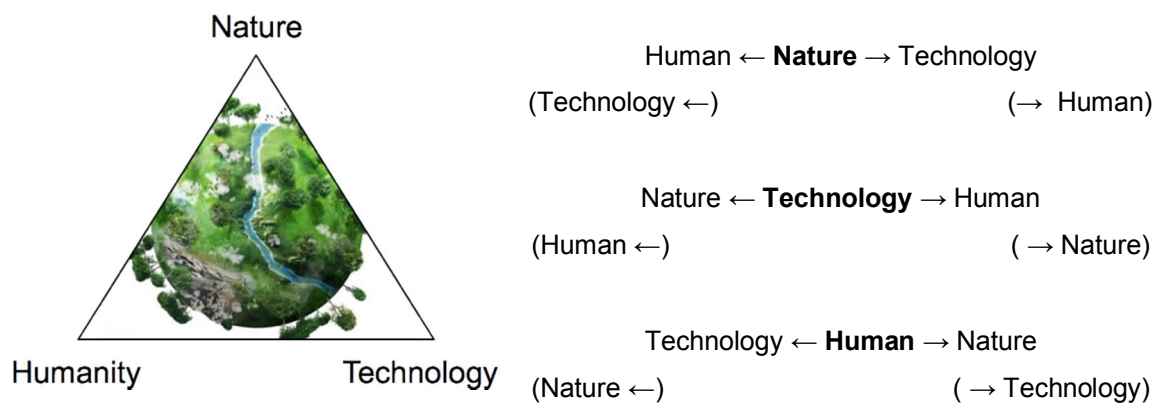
Nature

Humanity

Technology

Human ← **Nature** → Technology

(Technology ←) (→ Human)

Nature ← **Technology** → Human

(Human ←) ( → Nature)

Technology ← **Human** → Nature

(Nature ←) ( → Technology)